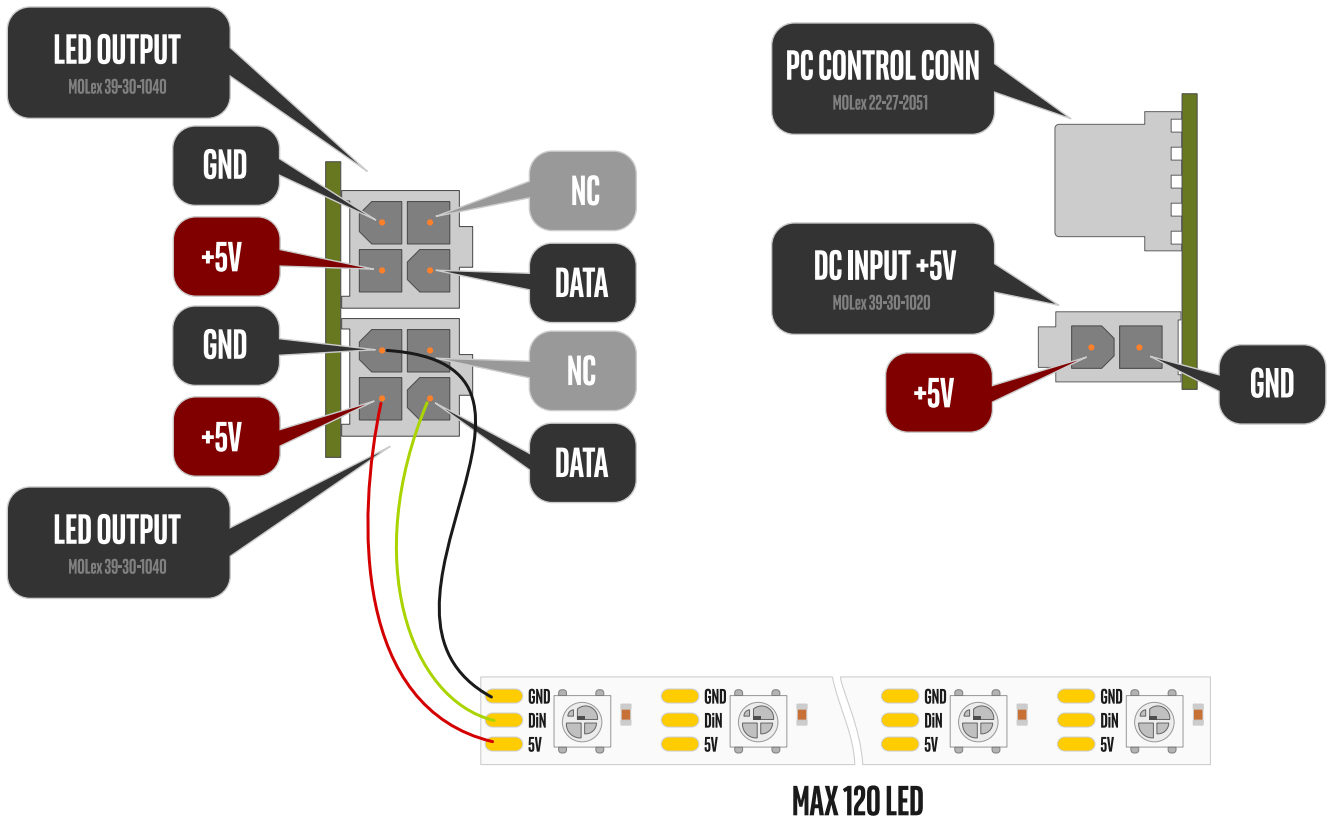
LED OUTPUT
MOLex 39-30-1040

GND

+5V

NC

DATA

GND

+5V

NC

DATA

LED OUTPUT
MOLex 39-30-1040

PC CONTROL CONN
MOLex 22-27-2051

DC INPUT +5V
MOLex 39-30-1020

+5V

GND

GND
DiN
5V

GND
DiN
5V

GND
DiN
5V

GND
DiN
5V

MAX 120 LED